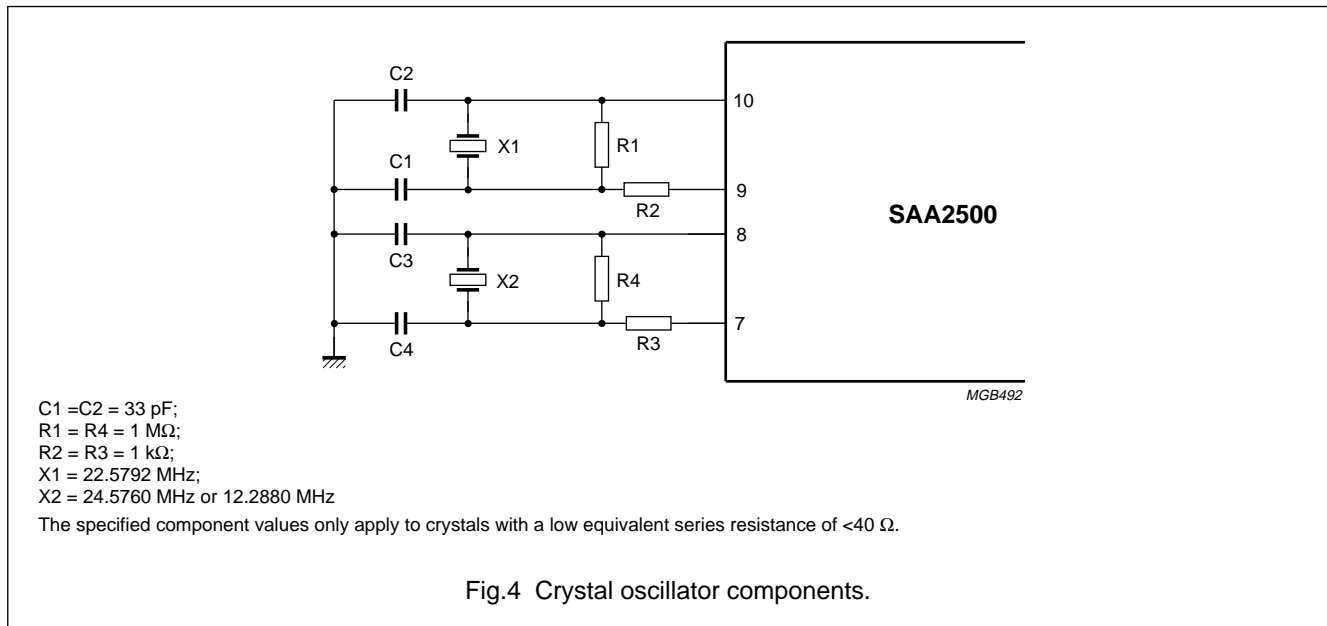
C2

C1

C3

C4

X1

X2

R1

R2

R4

R3

10

9

8

7

SAA2500

MGB492

C1 =C2 = 33 pF;
R1 = R4 = 1 MΩ;
R2 = R3 = 1 kΩ;
X1 = 22.5792 MHz;
X2 = 24.5760 MHz or 12.2880 MHz

The specified component values only apply to crystals with a low equivalent series resistance of <40 Ω.

Fig.4 Crystal oscillator components.